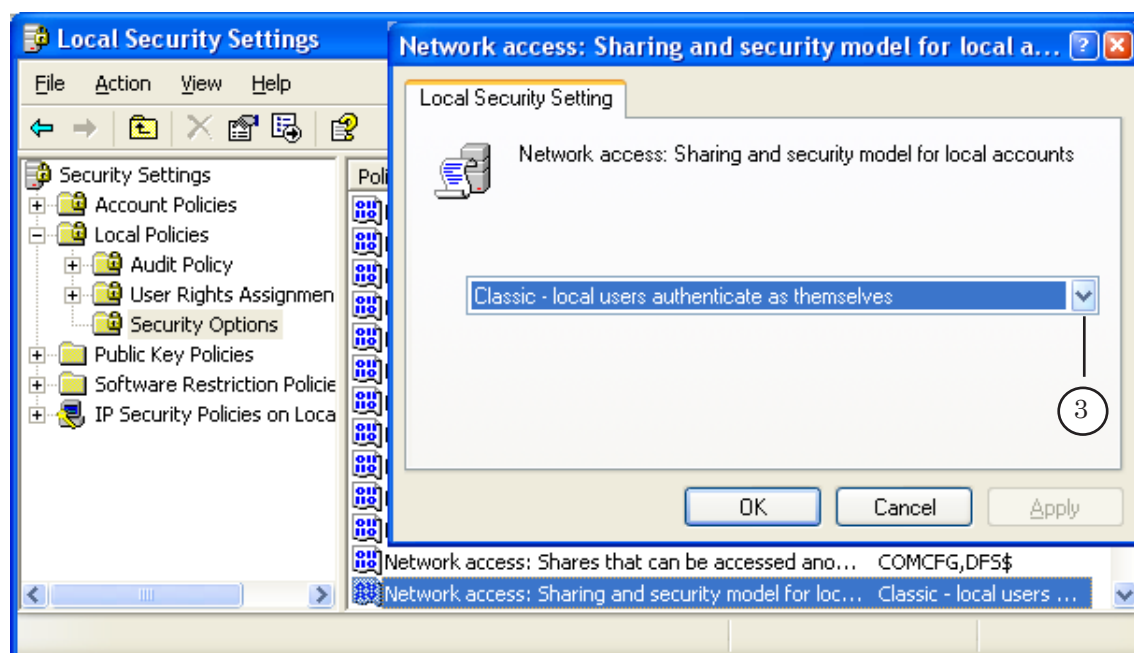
Local Security Settings

File Action View Help

Security Settings
Account Policies
Local Policies
Audit Policy
User Rights Assignmen
Security Options
Public Key Policies
Software Restriction Policie
IP Security Policies on Loca

Poli

Network access: Shares that can be accessed ano... COMCFG,DFS$
Network access: Sharing and security model for loc... Classic - local users ...

Network access: Sharing and security model for local a...

Local Security Setting

Network access: Sharing and security model for local accounts

Classic - local users authenticate as themselves

3

OK Cancel Apply